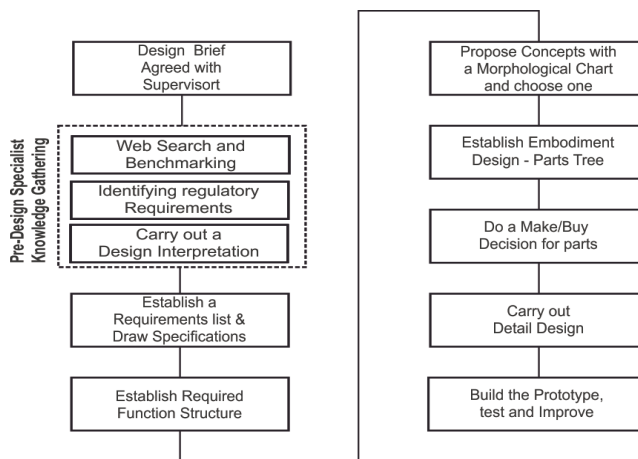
Design Brief Agreed with Supervisort

Pre-Design Specialist Knowledge Gathering

Web Search and Benchmarking

Identifying regulatory Requirements

Carry out a Design Interpretation

Establish a Requirements list & Draw Specifications

Establish Required Function Structure

Propose Concepts with a Morphological Chart and choose one

Establish Embodiment Design - Parts Tree

Do a Make/Buy Decision for parts

Carry out Detail Design

Build the Prototype, test and Improve